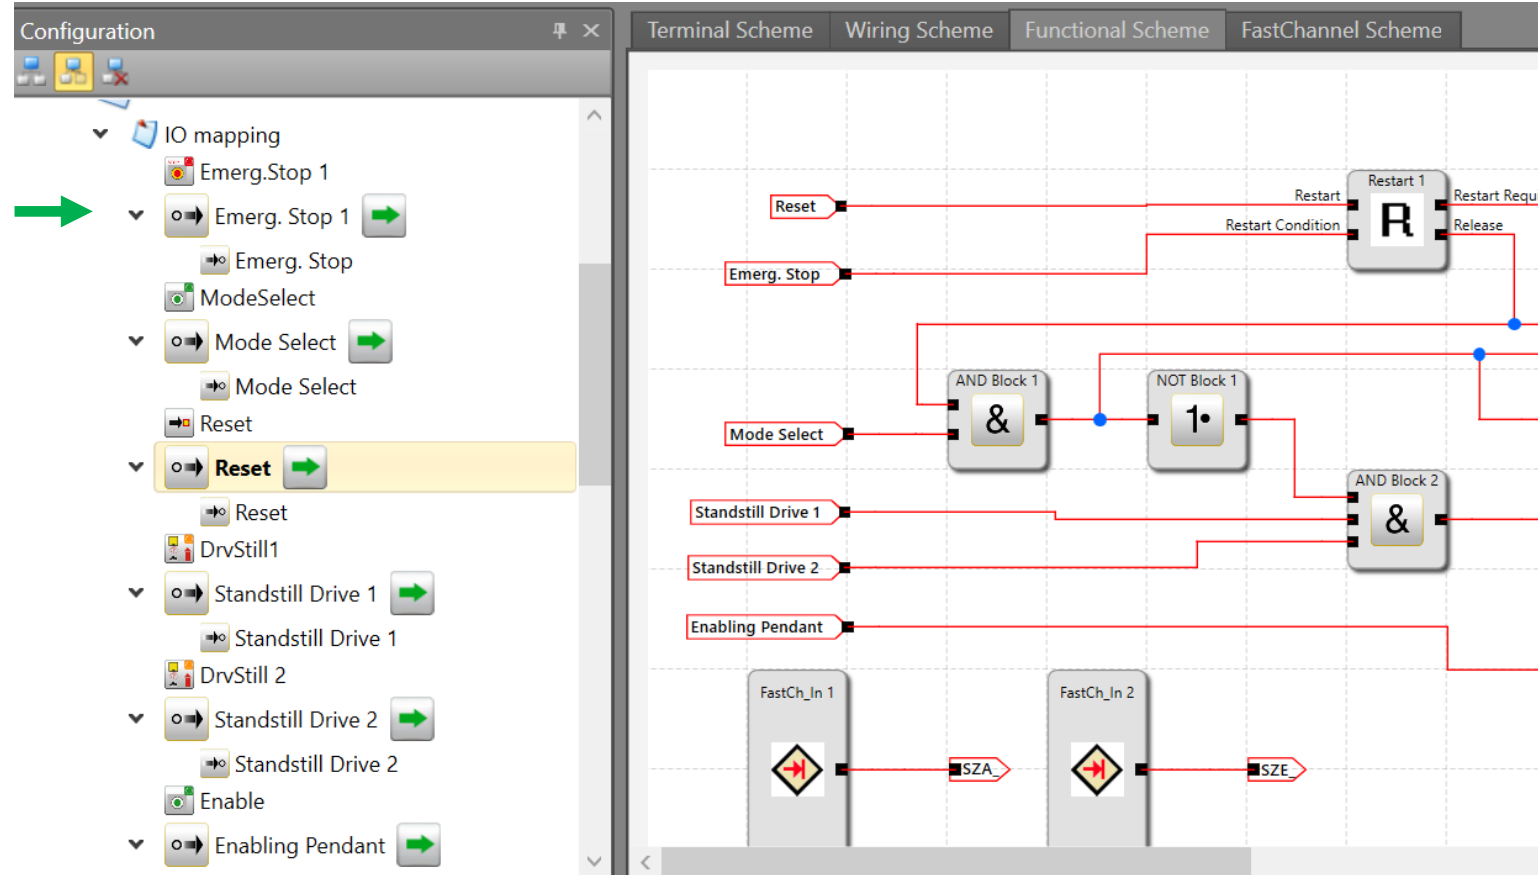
Configuration

IO mapping
Emerg.Stop 1
Emerg. Stop 1
Emerg. Stop
ModeSelect
Mode Select
Mode Select
Reset
Reset
Reset
DrvStill1
Standstill Drive 1
Standstill Drive 1
DrvStill 2
Standstill Drive 2
Standstill Drive 2
Enable
Enabling Pendant

Terminal Scheme | Wiring Scheme | Functional Scheme | FastChannel Scheme

Reset
Emerg. Stop
Restart 1
Restart
Restart Condition
R
Restart Requ
Release
AND Block 1
&
NOT Block 1
1•
Mode Select
AND Block 2
&
Standstill Drive 1
Standstill Drive 2
Enabling Pendant
FastCh_In 1
FastCh_In 2
SZA
SZE